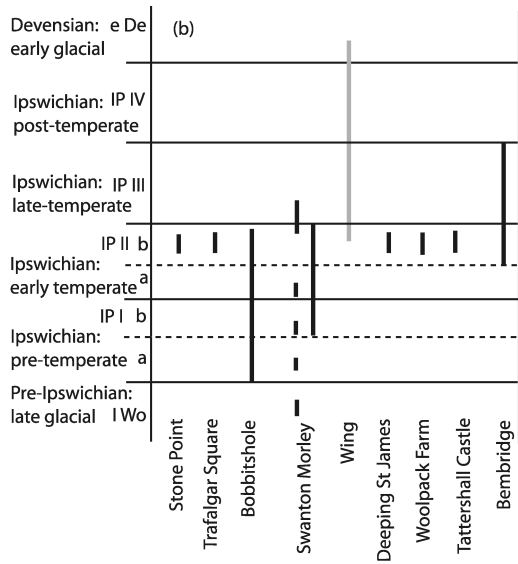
(b)

Devensian: e De
early glacial

Ipswichian: IP IV
post-temperate

Ipswichian: IP III
late-temperate

IP II b
Ipswichian:
early temperate a

IP I b
Ipswichian:
pre-temperate a

Pre-Ipswichian:
late glacial I Wo

Stone Point
Trafalgar Square
Bobbitshole
Swanton Morley
Wing
Deeping St James
Woolpack Farm
Tattershall Castle
Bembridge